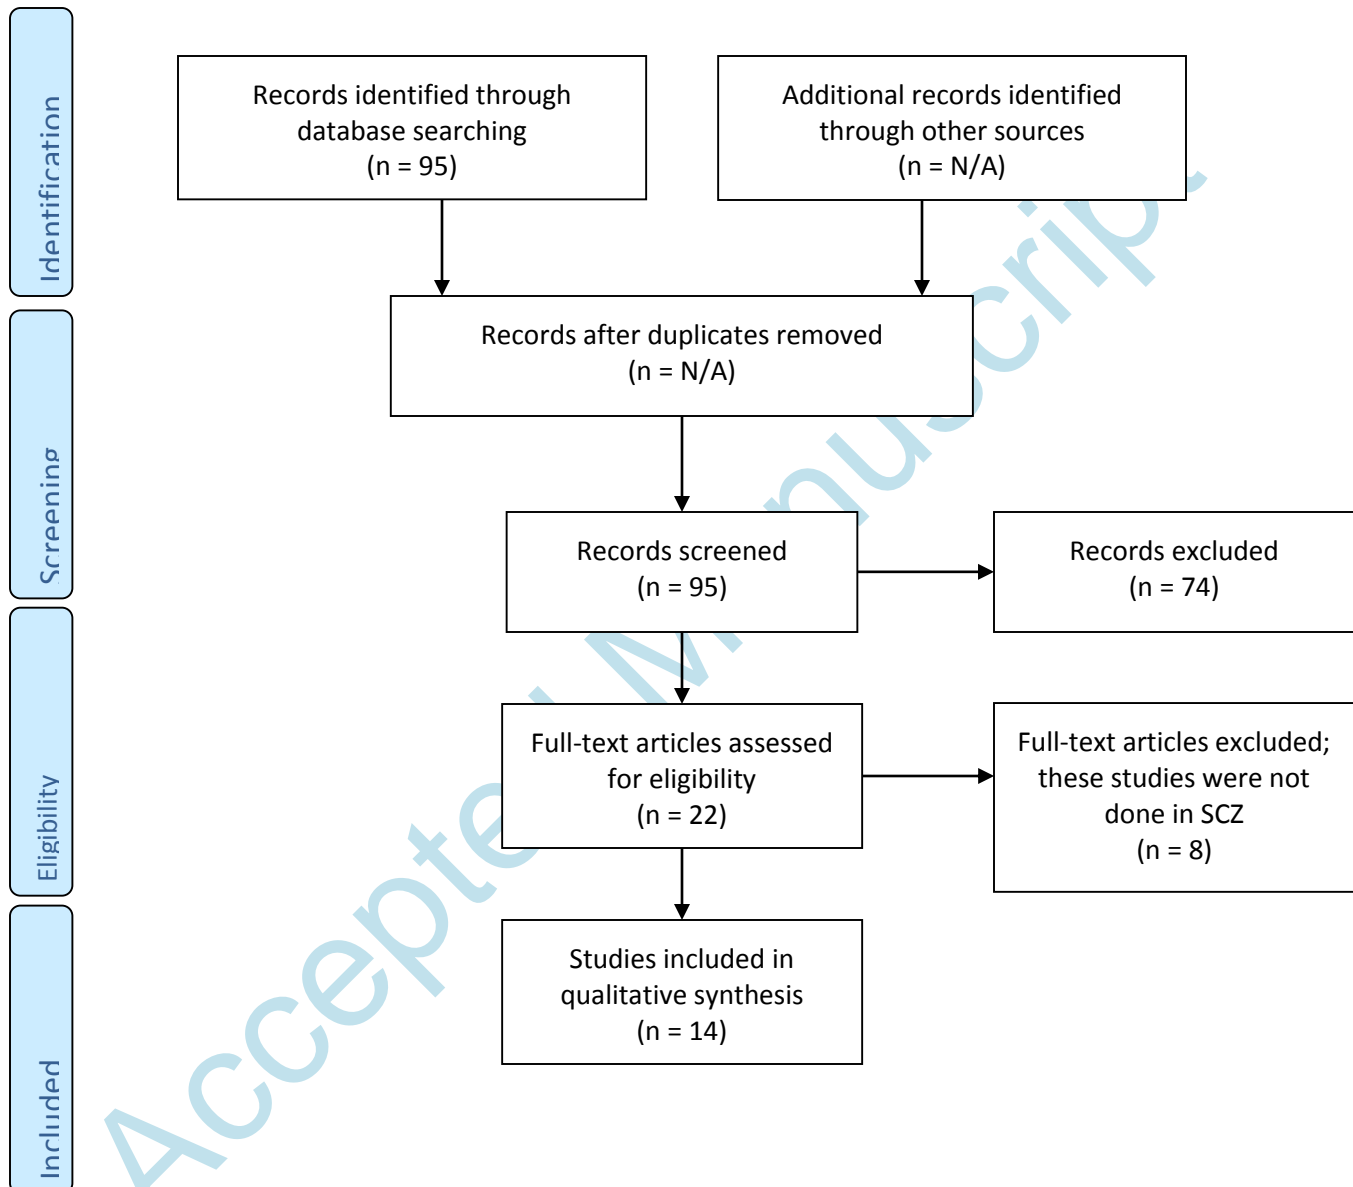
Identification

Screening

Eligibility

Included

Records identified through database searching (n = 95)

Additional records identified through other sources (n = N/A)

Records after duplicates removed (n = N/A)

Records screened (n = 95)

Records excluded (n = 74)

Full-text articles assessed for eligibility (n = 22)

Full-text articles excluded; these studies were not done in SCZ (n = 8)

Studies included in qualitative synthesis (n = 14)

Accepted Manuscript